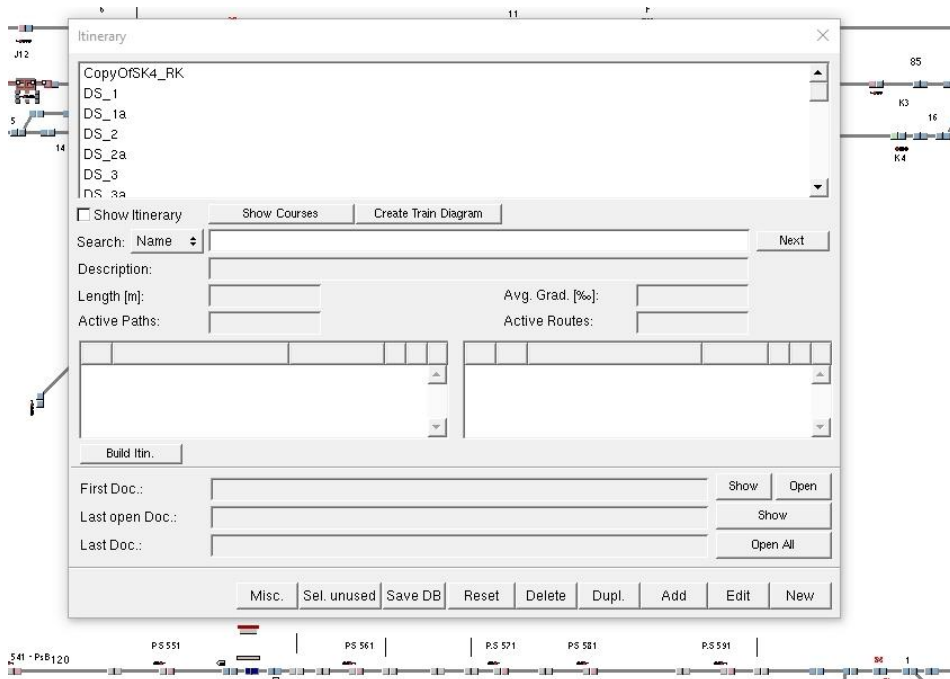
J12

5

14

11

85

K3

16

K4

Itinerary

CopyOfSK4_RK
DS_1
DS_1a
DS_2
DS_2a
DS_3
DS_3a

Show Itinerary
Show Courses
Create Train Diagram

Search: Name
Next

Description:

Length [m]:
Avg. Grad. [‰]:

Active Paths:
Active Routes:

Build Itin.

First Doc.:
Show
Open

Last open Doc.:
Show

Last Doc.:
Open All

Misc.
Sel. unused
Save DB
Reset
Delete
Dupl.
Add
Edit
New

541 - PsB120
PS 551
PS 561
PS 571
PS 581
PS 591
1